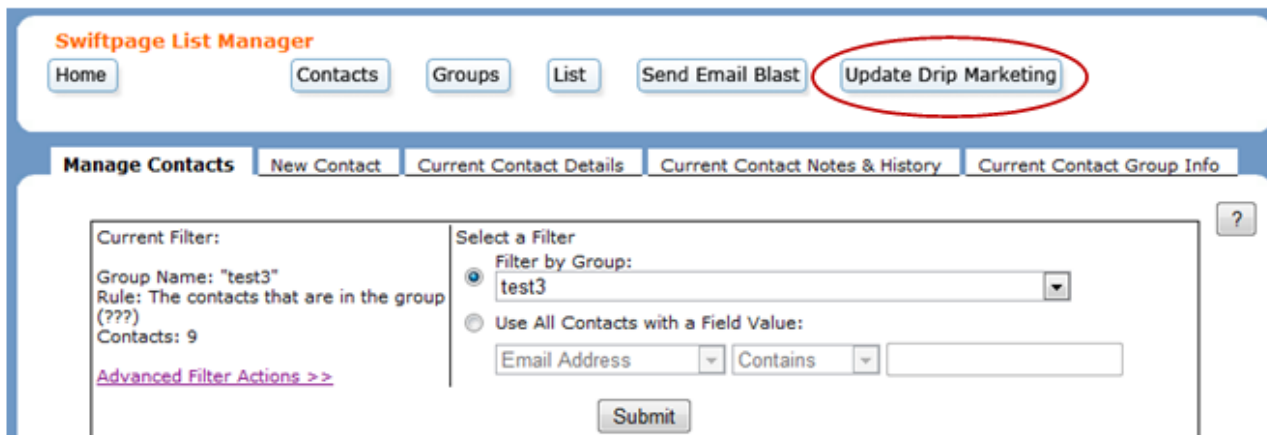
Swiftpage List Manager

Home | Contacts | Groups | List | Send Email Blast | Update Drip Marketing

Manage Contacts | New Contact | Current Contact Details | Current Contact Notes & History | Current Contact Group Info

?

Current Filter:

Group Name: "test3"
Rule: The contacts that are in the group (???)
Contacts: 9

Advanced Filter Actions >>

Select a Filter

Filter by Group:

test3

Use All Contacts with a Field Value:

Email Address | Contains

Submit